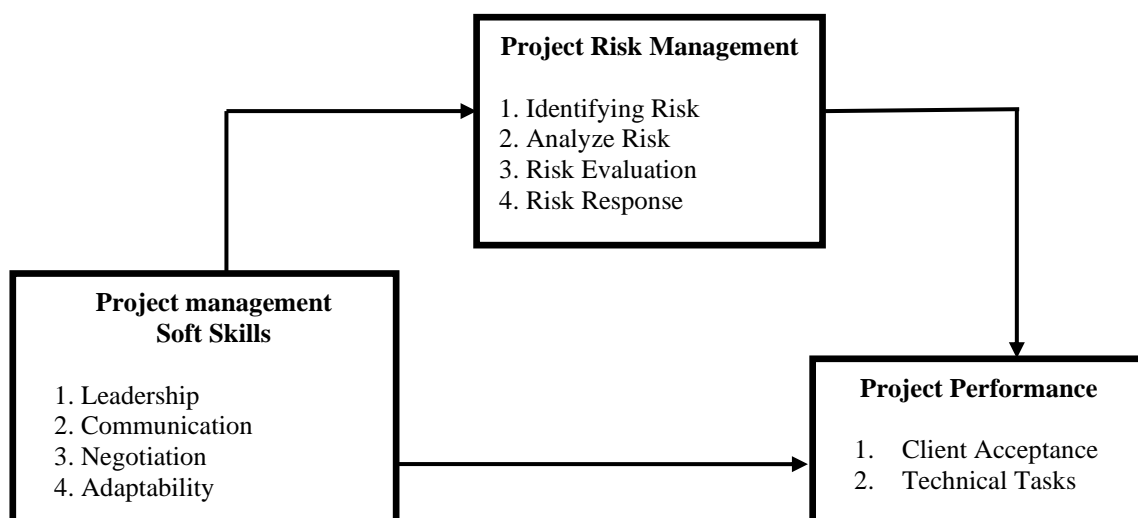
**Project Risk Management**

1. Identifying Risk
2. Analyze Risk
3. Risk Evaluation
4. Risk Response

**Project management Soft Skills**

1. Leadership
2. Communication
3. Negotiation
4. Adaptability

**Project Performance**

1. Client Acceptance
2. Technical Tasks